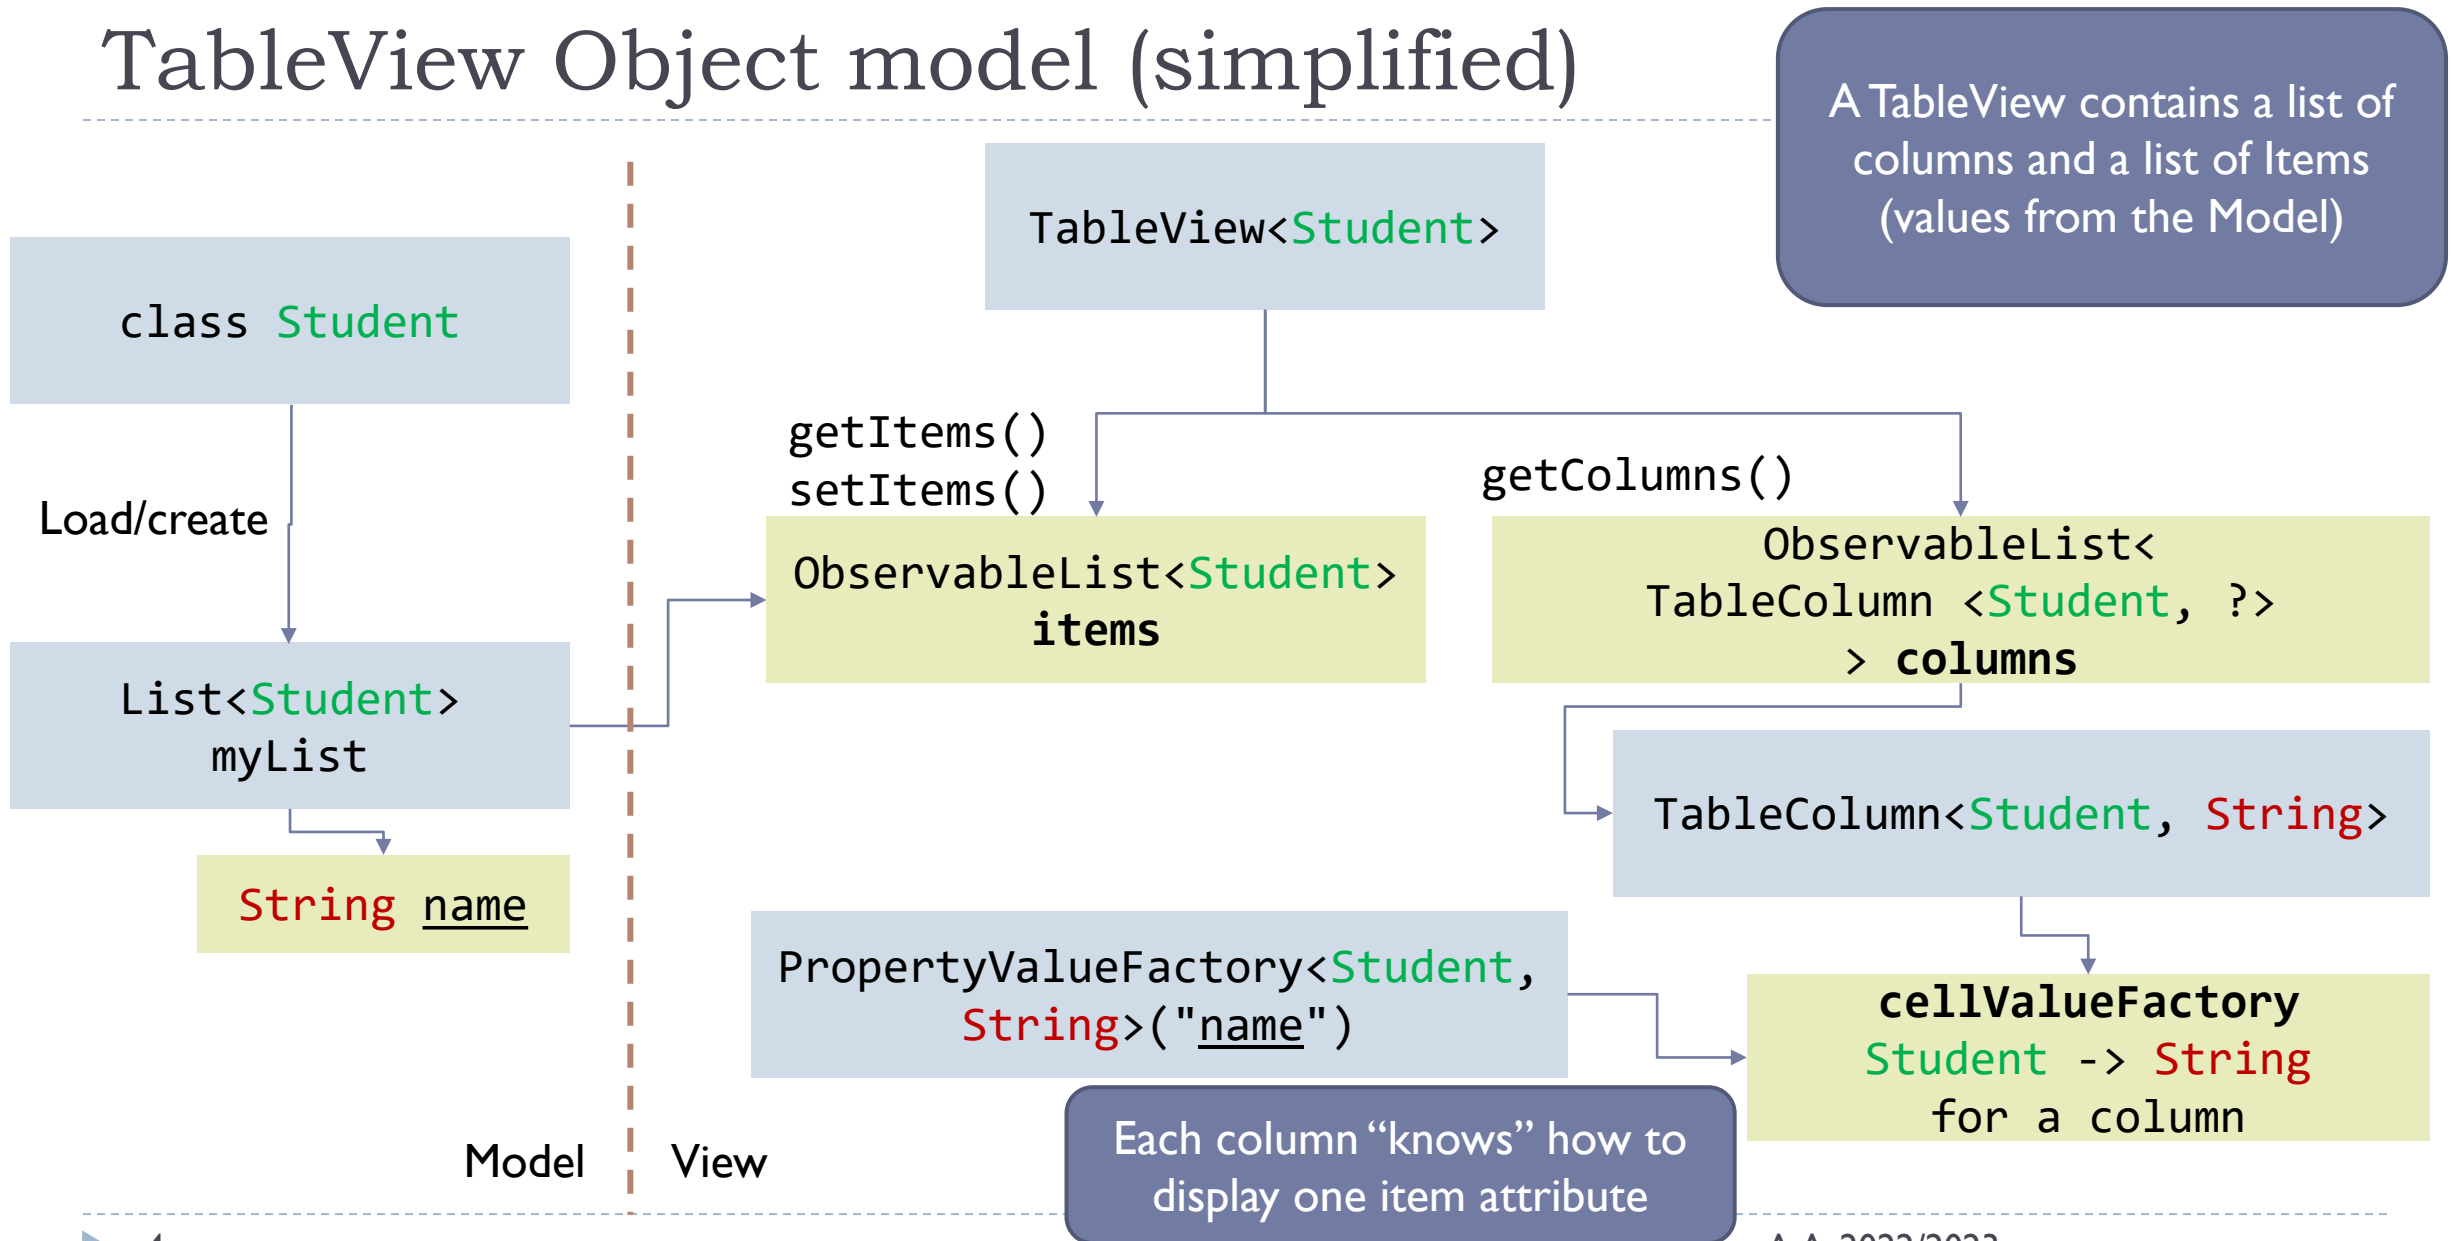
TableView Object model (simplified)

A TableView contains a list of columns and a list of Items (values from the Model)

class Student

Load/create

List<Student> myList

String name

TableView<Student>

getItems()
setItems()

ObservableList<Student> items

getColumns()

ObservableList< TableColumn <Student, ?> > columns

TableColumn<Student, String>

PropertyValueFactory<Student, String>("name")

cellValueFactory Student -> String for a column

Each column “knows” how to display one item attribute

Model

View

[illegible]